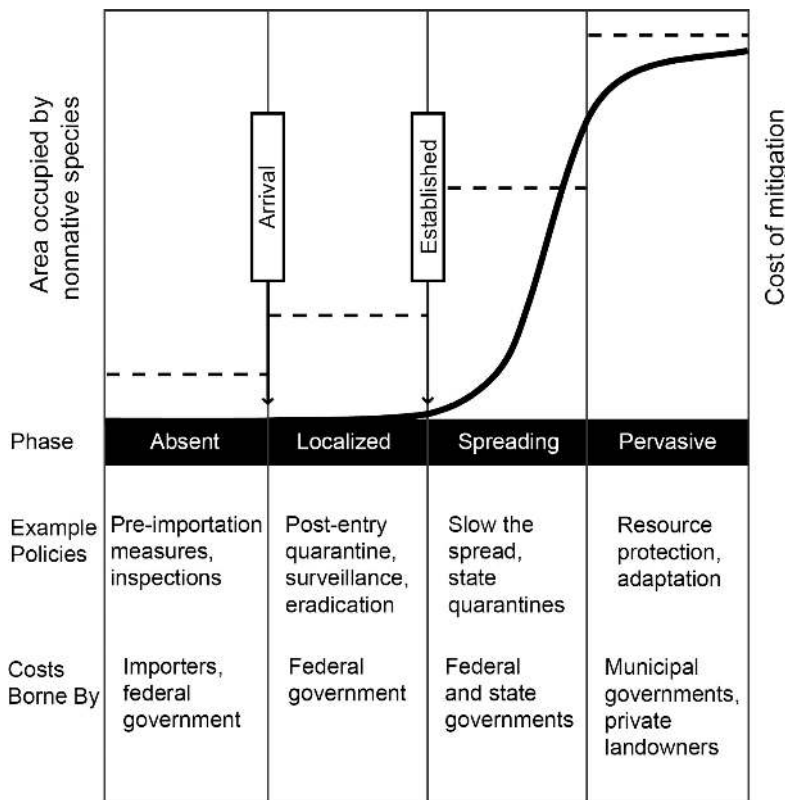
Area occupied by nonnative species

Arrival

Established

Cost of mitigation

| Phase | Absent | Localized | Spreading | Pervasive |
|---|---|---|---|---|
| Example Policies | Pre-importation measures, inspections | Post-entry quarantine, surveillance, eradication | Slow the spread, state quarantines | Resource protection, adaptation |
| Costs Borne By | Importers, federal government | Federal government | Federal and state governments | Municipal governments, private landowners |